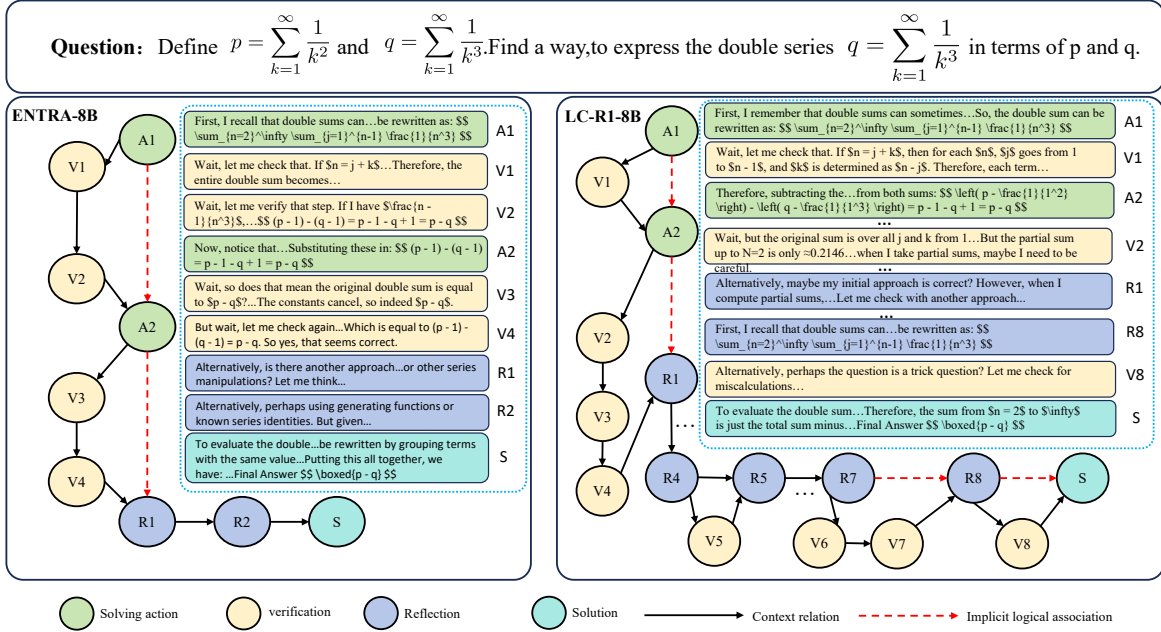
**Question**: Define $p = \sum_{k=1}^{\infty} \frac{1}{k^2}$ and $q = \sum_{k=1}^{\infty} \frac{1}{k^3}$.Find a way,to express the double series $q = \sum_{k=1}^{\infty} \frac{1}{k^3}$ in terms of p and q.

**ENTRA-8B**

A1
V1
V2
A2
V3
V4
R1
R2
S

First, I recall that double sums can…be rewritten as: $$ \sum_{n=2}^\infty \sum_{j=1}^{n-1} \frac{1}{n^3} $$ A1

Wait, let me check that. If $n = j + k$…Therefore, the entire double sum becomes… V1

Wait, let me verify that step. If I have $\frac{n - 1}{n^3}$,…$$ (p - 1) - (q - 1) = p - 1 - q + 1 = p - q $$ V2

Now, notice that…Substituting these in: $$ (p - 1) - (q - 1) = p - 1 - q + 1 = p - q $$ A2

Wait, so does that mean the original double sum is equal to $p - q$?...The constants cancel, so indeed $p - q$. V3

But wait, let me check again...Which is equal to (p - 1) - (q - 1) = p - q. So yes, that seems correct. V4

Alternatively, is there another approach…or other series manipulations? Let me think… R1

Alternatively, perhaps using generating functions or known series identities. But given… R2

To evaluate the double…be rewritten by grouping terms with the same value...Putting this all together, we have: ...Final Answer $$ \boxed{p - q} $$ S

**LC-R1-8B**

A1
V1
A2
V2
V3
V4
R1
R4
R5
R7
R8
S
V5
V6
V7
V8
…
…

First, I remember that double sums can sometimes…So, the double sum can be rewritten as: $$ \sum_{n=2}^\infty \sum_{j=1}^{n-1} \frac{1}{n^3} $$ A1

Wait, let me check that. If $n = j + k$, then for each $n$, $j$ goes from 1 to $n - 1$, and $k$ is determined as $n - j$. Therefore, each term… V1

Therefore, subtracting the…from both sums: $$ \left( p - \frac{1}{1^2} \right) - \left( q - \frac{1}{1^3} \right) = p - 1 - q + 1 = p - q $$ A2

…

Wait, but the original sum is over all j and k from 1…But the partial sum up to N=2 is only ≈0.2146…when I take partial sums, maybe I need to be careful. V2

…

Alternatively, maybe my initial approach is correct? However, when I compute partial sums,…Let me check with another approach... R1

…

First, I recall that double sums can…be rewritten as: $$ \sum_{n=2}^\infty \sum_{j=1}^{n-1} \frac{1}{n^3} $$ R8

Alternatively, perhaps the question is a trick question? Let me check for miscalculations… V8

To evaluate the double sum…Therefore, the sum from $n = 2$ to $\infty$ is just the total sum minus…Final Answer $$ \boxed{p - q} $$ S

Solving action
verification
Reflection
Solution
Context relation
Implicit logical association